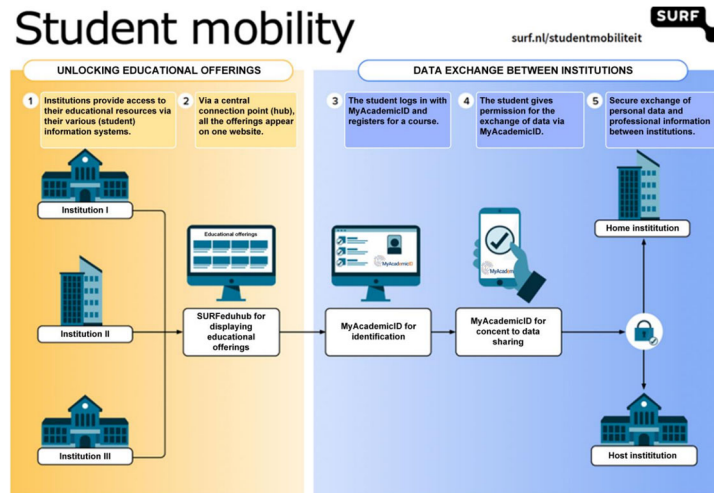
Student mobility

SURF

surf.nl/studentmobiliteit

UNLOCKING EDUCATIONAL OFFERINGS

DATA EXCHANGE BETWEEN INSTITUTIONS

1 Institutions provide access to their educational resources via their various (student) information systems.

2 Via a central connection point (hub), all the offerings appear on one website.

3 The student logs in with MyAcademicID and registers for a course.

4 The student gives permission for the exchange of data via MyAcademicID.

5 Secure exchange of personal data and professional information between institutions.

Institution I

Institution II

Institution III

Educational offerings

SURFeduhub for displaying educational offerings

MyAcademicID

MyAcademicID for identification

MyAcademicID

MyAcademicID for concent to data sharing

Home instititution

Host instititution